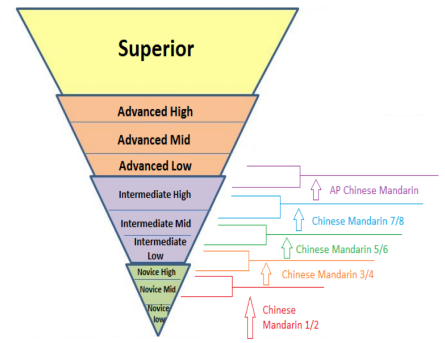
Superior

Advanced High

Advanced Mid

Advanced Low

Intermediate High

Intermediate Mid

Intermediate Low

Novice High

Novice Mid

Novice low

AP Chinese Mandarin

Chinese Mandarin 7/8

Chinese Mandarin 5/6

Chinese Mandarin 3/4

Chinese Mandarin 1/2